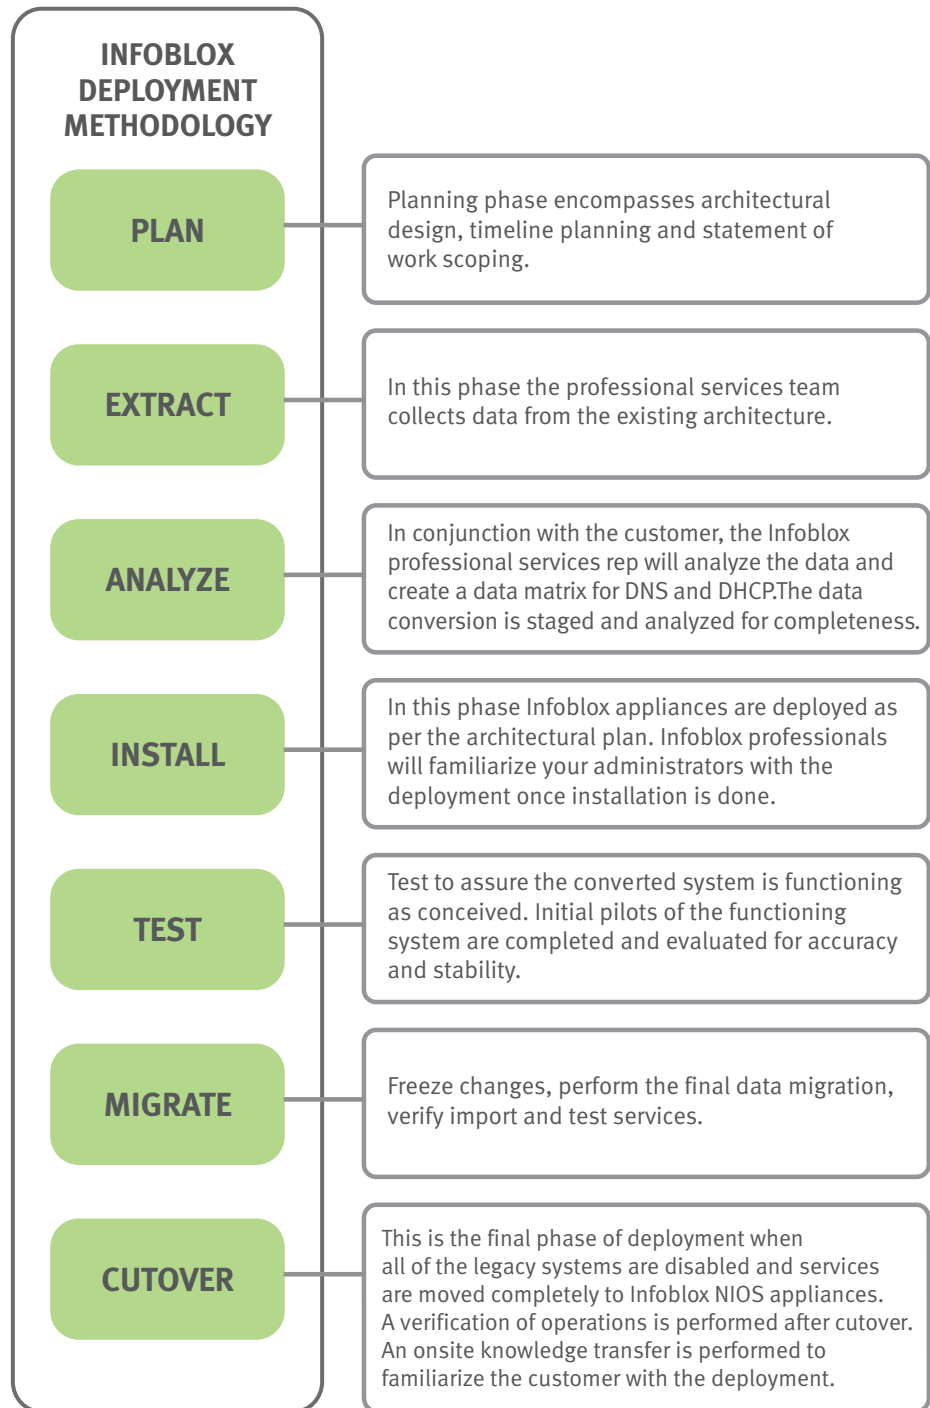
INFOBLOX DEPLOYMENT METHODOLOGY

PLAN

Planning phase encompasses architectural design, timeline planning and statement of work scoping.

EXTRACT

In this phase the professional services team collects data from the existing architecture.

ANALYZE

In conjunction with the customer, the Infoblox professional services rep will analyze the data and create a data matrix for DNS and DHCP.The data conversion is staged and analyzed for completeness.

INSTALL

In this phase Infoblox appliances are deployed as per the architectural plan. Infoblox professionals will familiarize your administrators with the deployment once installation is done.

TEST

Test to assure the converted system is functioning as conceived. Initial pilots of the functioning system are completed and evaluated for accuracy and stability.

MIGRATE

Freeze changes, perform the final data migration, verify import and test services.

CUTOVER

This is the final phase of deployment when all of the legacy systems are disabled and services are moved completely to Infoblox NIOS appliances. A verification of operations is performed after cutover. An onsite knowledge transfer is performed to familiarize the customer with the deployment.